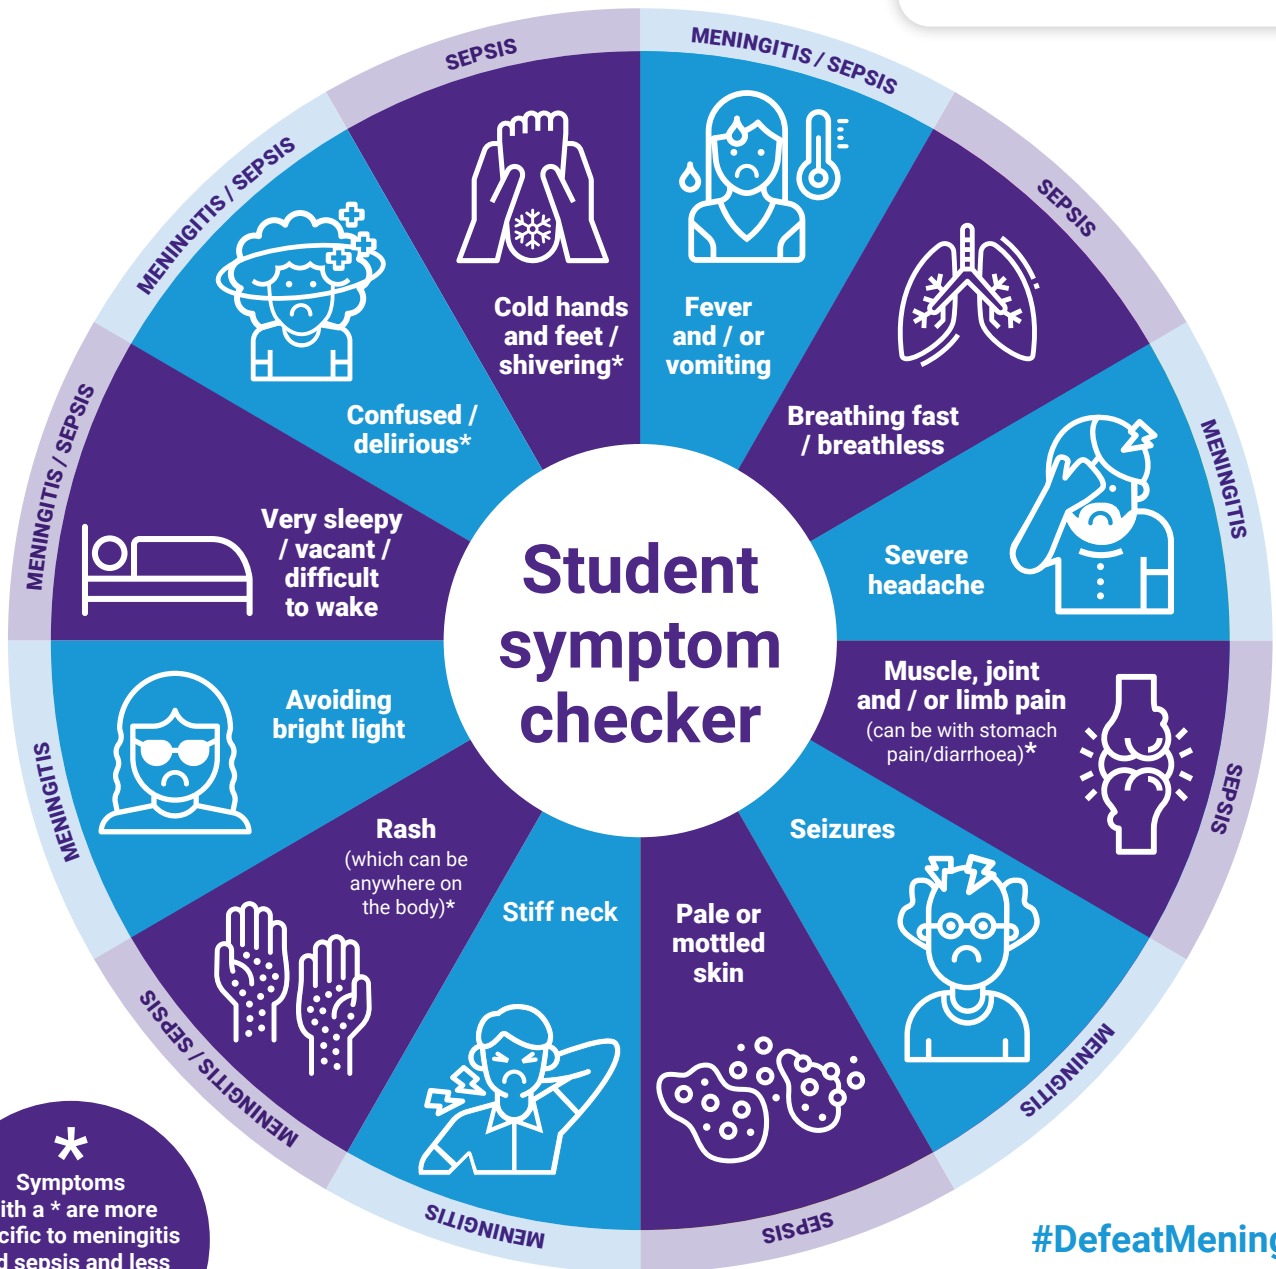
Student symptom checker

SEPSIS
Cold hands and feet / shivering*

MENINGITIS / SEPSIS
Fever and / or vomiting

SEPSIS
Breathing fast / breathless

MENINGITIS
Severe headache

SEPSIS
Muscle, joint and / or limb pain (can be with stomach pain/diarrhoea)*

MENINGITIS
Seizures

SEPSIS
Pale or mottled skin

MENINGITIS
Stiff neck

MENINGITIS / SEPSIS
Rash (which can be anywhere on the body)*

MENINGITIS
Avoiding bright light

MENINGITIS / SEPSIS
Very sleepy / vacant / difficult to wake

MENINGITIS / SEPSIS
Confused / delirious*

*
Symptoms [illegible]ith a * are more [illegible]cific to meningitis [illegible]d sepsis and less

#DefeatMening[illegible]